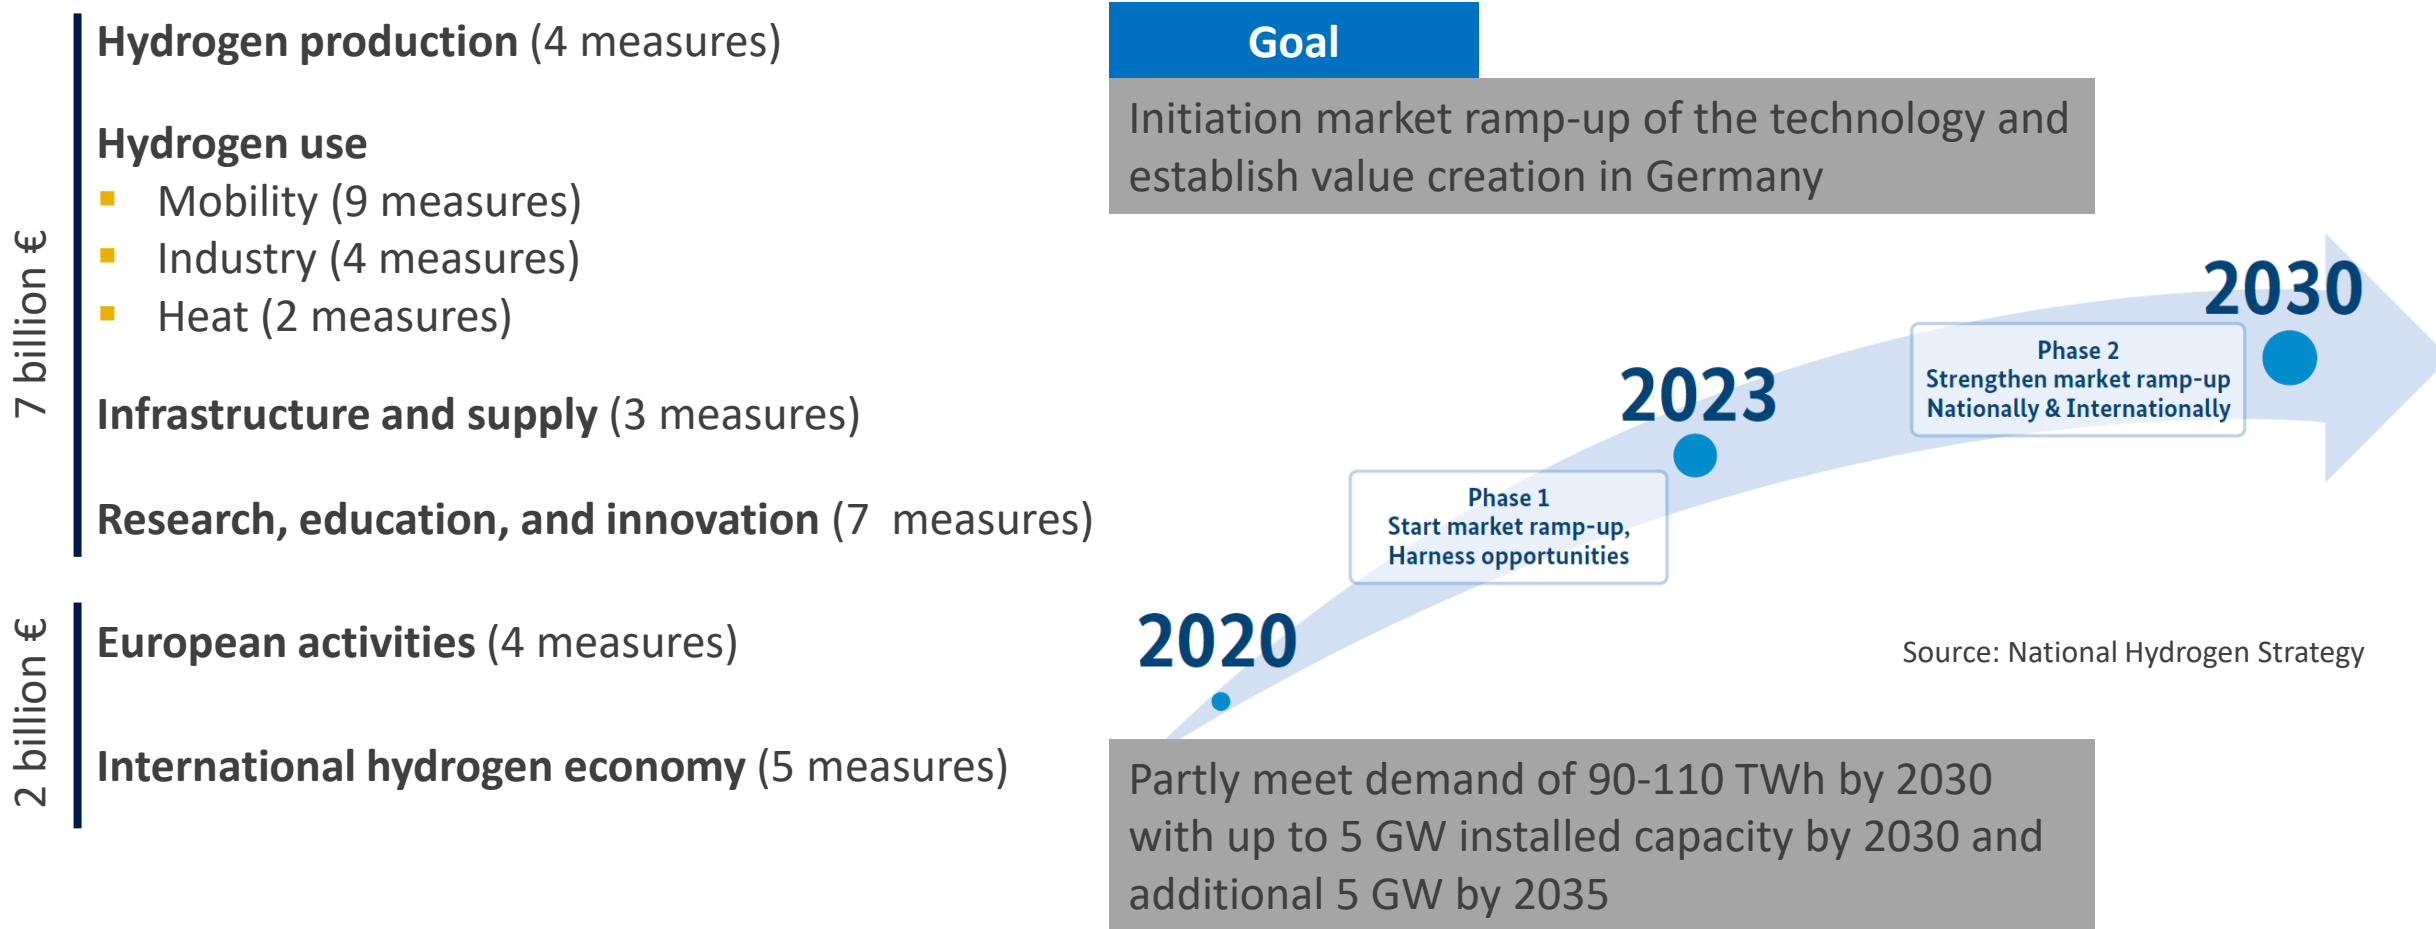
7 billion €

Hydrogen production (4 measures)

Hydrogen use
▪ Mobility (9 measures)
▪ Industry (4 measures)
▪ Heat (2 measures)

Infrastructure and supply (3 measures)

Research, education, and innovation (7 measures)

2 billion €

European activities (4 measures)

International hydrogen economy (5 measures)

Goal

Initiation market ramp-up of the technology and establish value creation in Germany

2030

Phase 2
Strengthen market ramp-up
Nationally & Internationally

2023

Phase 1
Start market ramp-up,
Harness opportunities

2020

Source: National Hydrogen Strategy

Partly meet demand of 90-110 TWh by 2030 with up to 5 GW installed capacity by 2030 and additional 5 GW by 2035